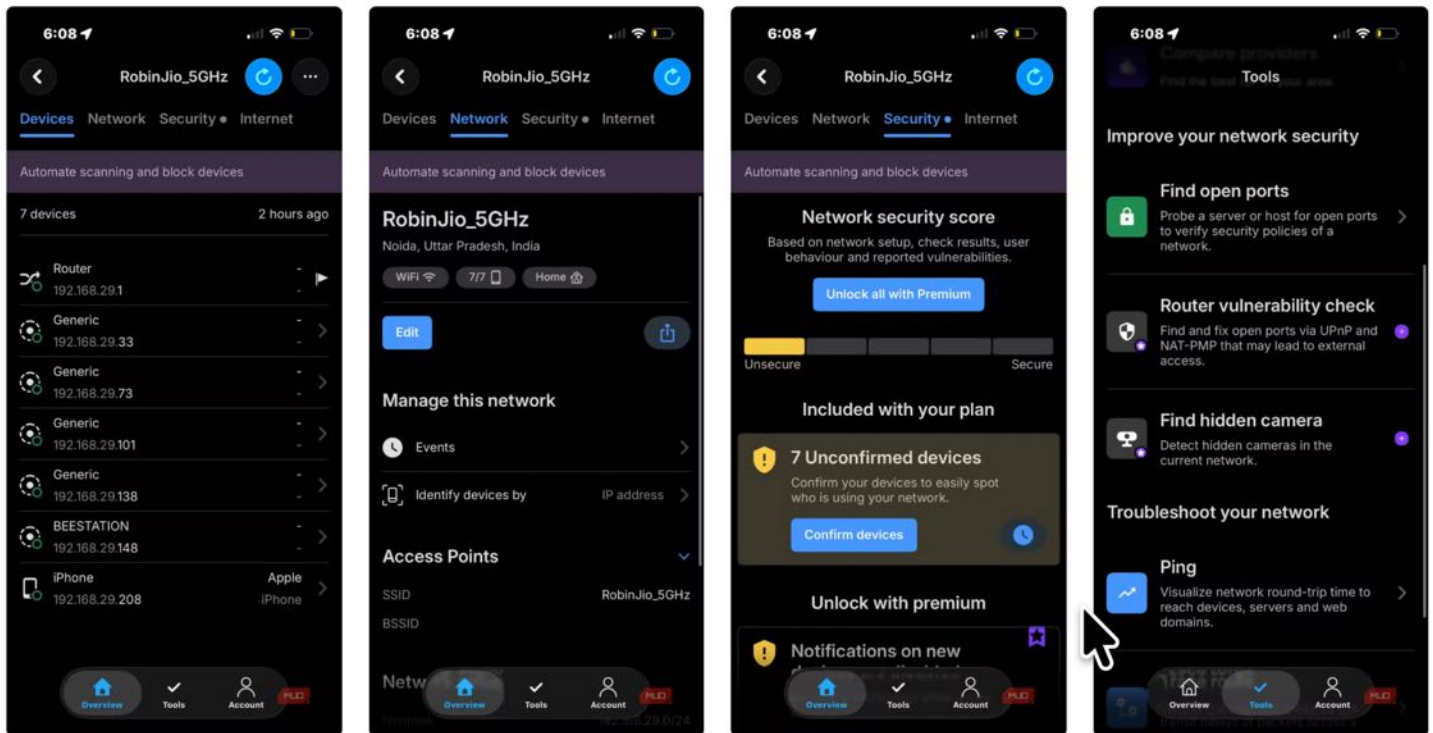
6:08

RobinJio_5GHz

Devices Network Security Internet

Automate scanning and block devices

7 devices 2 hours ago

Router
192.168.29.1 -

Generic
192.168.29.33 -

Generic
192.168.29.73 -

Generic
192.168.29.101 -

Generic
192.168.29.138 -

BEESTATION
192.168.29.148 -

iPhone Apple
192.168.29.208 iPhone

Overview Tools Account

6:08

RobinJio_5GHz

Devices Network Security Internet

Automate scanning and block devices

RobinJio_5GHz
Noida, Uttar Pradesh, India

WiFi 7/7 Home

Edit

Manage this network

Events

Identify devices by IP address

Access Points

SSID RobinJio_5GHz
BSSID

Netw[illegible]

Overview Tools Account

6:08

RobinJio_5GHz

Devices Network Security Internet

Automate scanning and block devices

Network security score
Based on network setup, check results, user behaviour and reported vulnerabilities.

Unlock all with Premium

Unsecure Secure

Included with your plan

7 Unconfirmed devices
Confirm your devices to easily spot who is using your network.

Confirm devices

Unlock with premium

Notifications on new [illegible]

Overview Tools Account

6:08

Tools

Improve your network security

Find open ports
Probe a server or host for open ports to verify security policies of a network.

Router vulnerability check
Find and fix open ports via UPnP and NAT-PMP that may lead to external access.

Find hidden camera
Detect hidden cameras in the current network.

Troubleshoot your network

Ping
Visualize network round-trip time to reach devices, servers and web domains.

Overview Tools Account